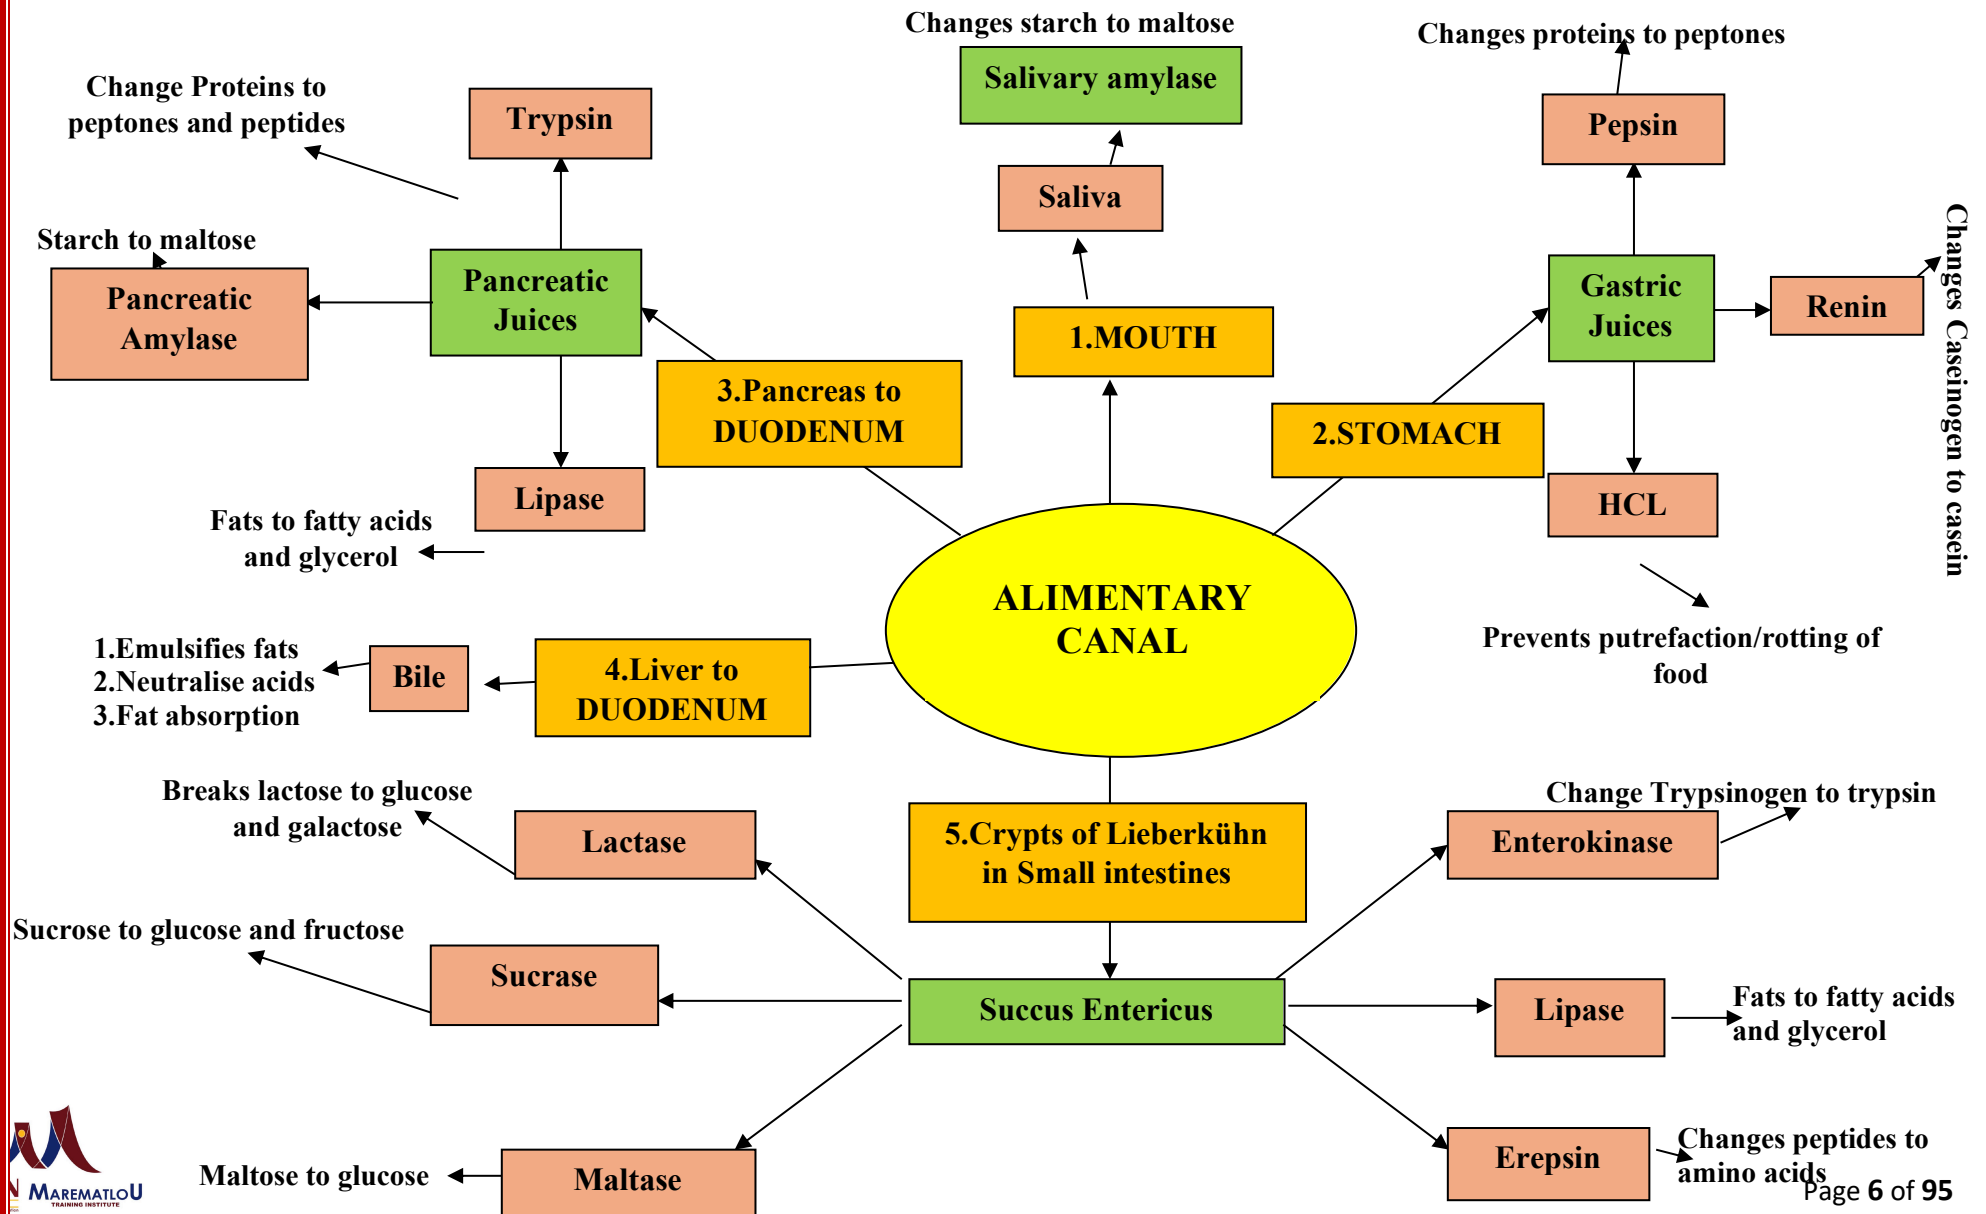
Changes starch to maltose

Salivary amylase

Changes proteins to peptones

Change Proteins to peptones and peptides

Trypsin

Pepsin

Saliva

Starch to maltose

Pancreatic Amylase

Pancreatic Juices

Gastric Juices

Renin

Changes Caseinogen to casein

1.MOUTH

3.Pancreas to DUODENUM

2.STOMACH

Lipase

HCL

Fats to fatty acids and glycerol

ALIMENTARY CANAL

Prevents putrefaction/rotting of food

1.Emulsifies fats
2.Neutralise acids
3.Fat absorption

Bile

4.Liver to DUODENUM

Breaks lactose to glucose and galactose

Lactase

5.Crypts of Lieberkühn in Small intestines

Change Trypsinogen to trypsin

Enterokinase

Sucrose to glucose and fructose

Sucrase

Succus Entericus

Lipase

Fats to fatty acids and glycerol

Maltose to glucose

Maltase

Erepsin

Changes peptides to amino acids

MAREMATLOU
TRAINING INSTITUTE

Page 6 of 95